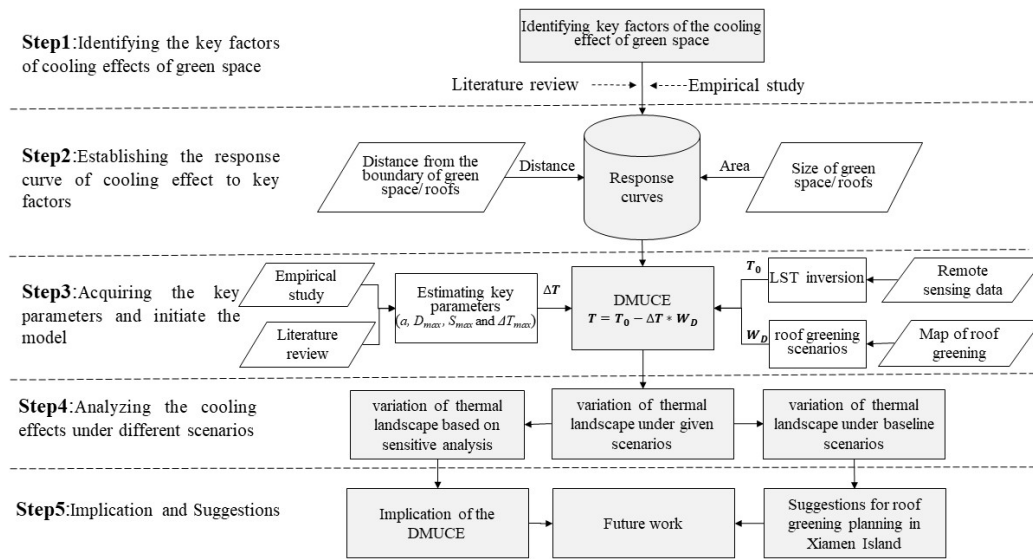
Step1:Identifying the key factors of cooling effects of green space

Identifying key factors of the cooling effect of green space

Literature review

Empirical study

Step2:Establishing the response curve of cooling effect to key factors

Distance from the boundary of green space/roofs

Distance

Response curves

Area

Size of green space/roofs

Step3:Acquiring the key parameters and initiate the model

Empirical study

Literature review

Estimating key parameters ($a$, $D_{max}$, $S_{max}$ and $\Delta T_{max}$)

$\Delta T$

DMUCE
$T = T_0 - \Delta T * W_D$

$T_0$

LST inversion

Remote sensing data

$W_D$

roof greening scenarios

Map of roof greening

Step4:Analyzing the cooling effects under different scenarios

variation of thermal landscape based on sensitive analysis

variation of thermal landscape under given scenarios

variation of thermal landscape under baseline scenarios

Step5:Implication and Suggestions

Implication of the DMUCE

Future work

Suggestions for roof greening planning in Xiamen Island